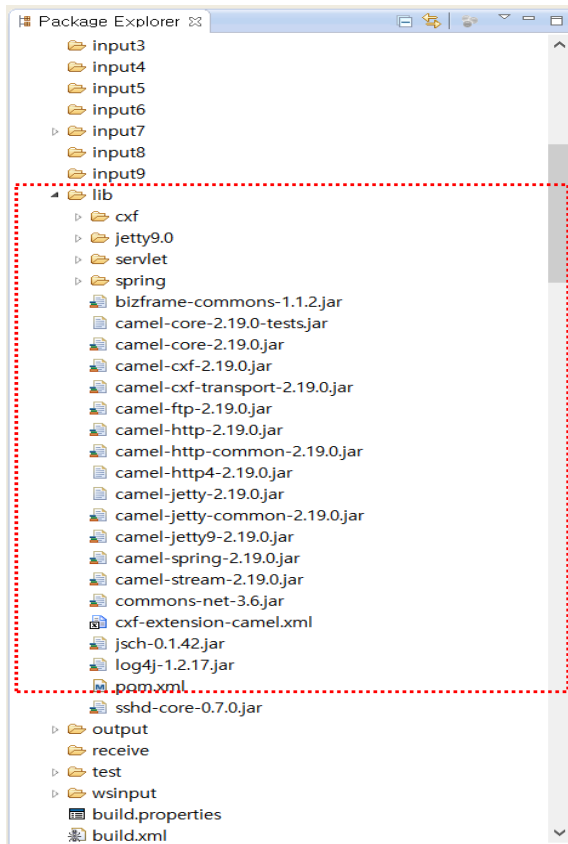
Package Explorer ☒

input3
input4
input5
input6
input7
input8
input9
lib
cxf
jetty9.0
servlet
spring
bizframe-commons-1.1.2.jar
camel-core-2.19.0-tests.jar
camel-core-2.19.0.jar
camel-cxf-2.19.0.jar
camel-cxf-transport-2.19.0.jar
camel-ftp-2.19.0.jar
camel-http-2.19.0.jar
camel-http-common-2.19.0.jar
camel-http4-2.19.0.jar
camel-jetty-2.19.0.jar
camel-jetty-common-2.19.0.jar
camel-jetty9-2.19.0.jar
camel-spring-2.19.0.jar
camel-stream-2.19.0.jar
commons-net-3.6.jar
cxf-extension-camel.xml
jsch-0.1.42.jar
log4j-1.2.17.jar
pom.xml
sshd-core-0.7.0.jar
output
receive
test
wsinput
build.properties
build.xml